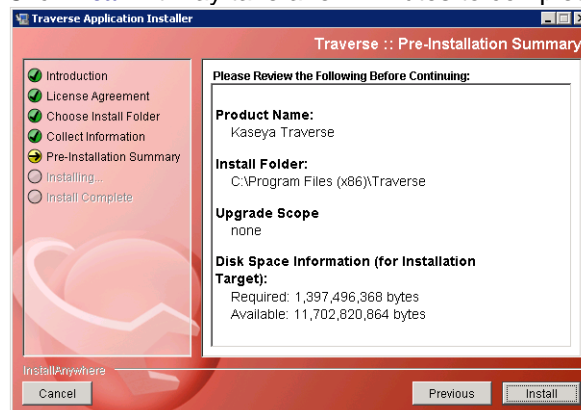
Traverse Application Installer

Traverse :: Pre-Installation Summary

Introduction
License Agreement
Choose Install Folder
Collect Information
Pre-Installation Summary
Installing...
Install Complete

Please Review the Following Before Continuing:

Product Name:
Kaseya Traverse

Install Folder:
C:\Program Files (x86)\Traverse

Upgrade Scope
none

Disk Space Information (for Installation Target):
Required: 1,397,496,368 bytes
Available: 11,702,820,864 bytes

InstallAnywhere

Cancel

Previous

Install